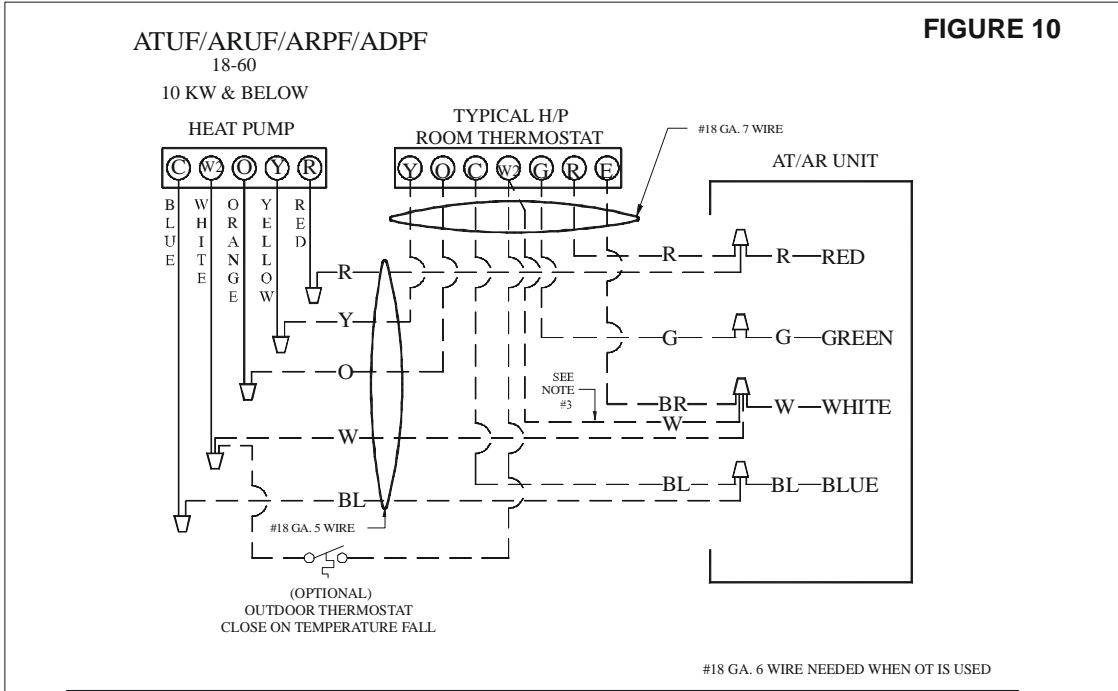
ATUF/ARUF/ARPF/ADPF
18-60
10 KW & BELOW

FIGURE 10

HEAT PUMP

C W2 O Y R

BLUE WHITE ORANGE YELLOW RED

TYPICAL H/P
ROOM THERMOSTAT

Y O C W2 G R E

#18 GA. 7 WIRE

AT/AR UNIT

R
Y
O
W
BL

R
R—RED

G
G—GREEN

SEE NOTE #3

BR
W
W—WHITE

BL
BL—BLUE

#18 GA. 5 WIRE

(OPTIONAL)
OUTDOOR THERMOSTAT
CLOSE ON TEMPERATURE FALL

#18 GA. 6 WIRE NEEDED WHEN OT IS USED